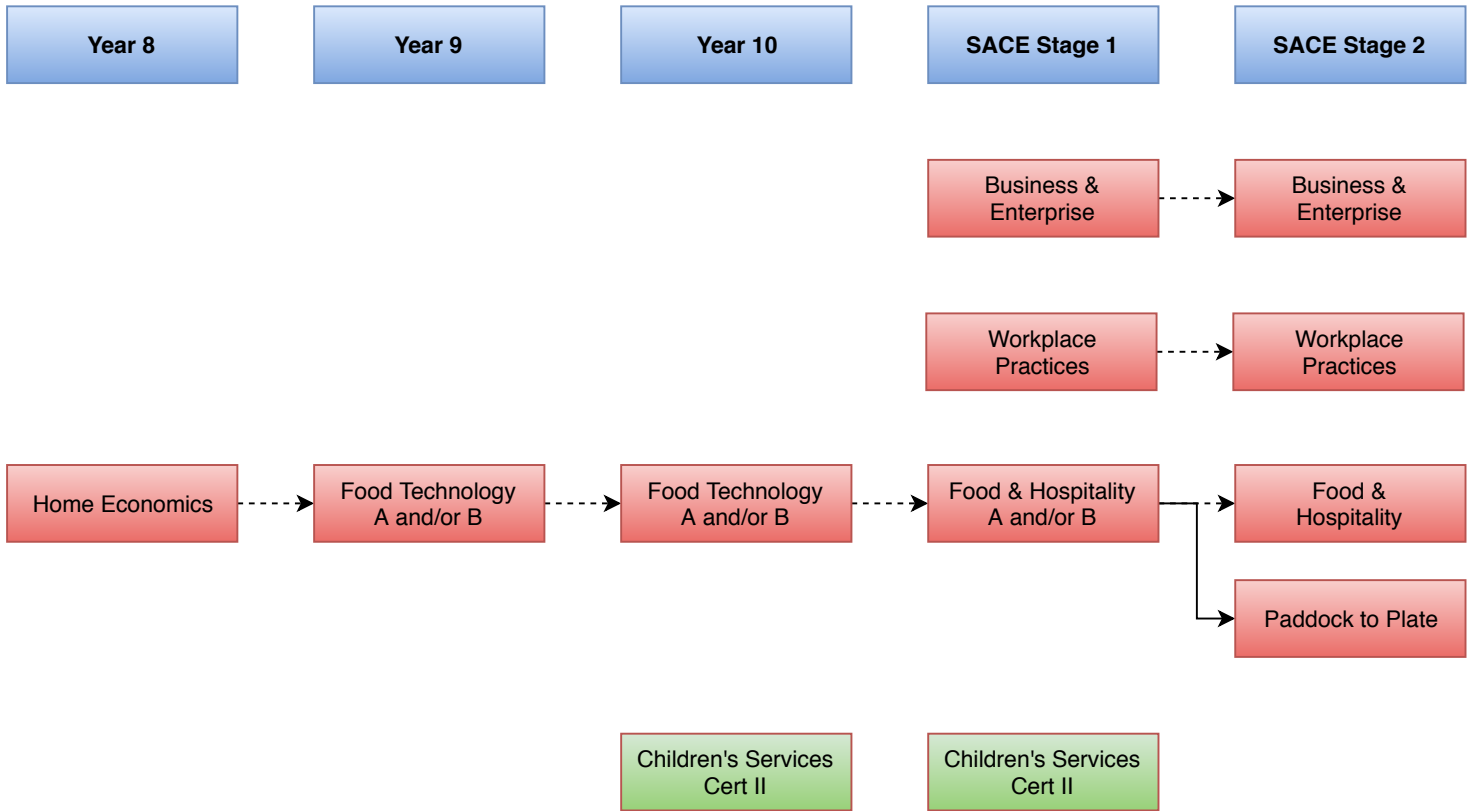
Year 8

Year 9

Year 10

SACE Stage 1

SACE Stage 2

Business & Enterprise

Business & Enterprise

Workplace Practices

Workplace Practices

Home Economics

Food Technology A and/or B

Food Technology A and/or B

Food & Hospitality A and/or B

Food & Hospitality

Paddock to Plate

Children's Services Cert II

Children's Services Cert II